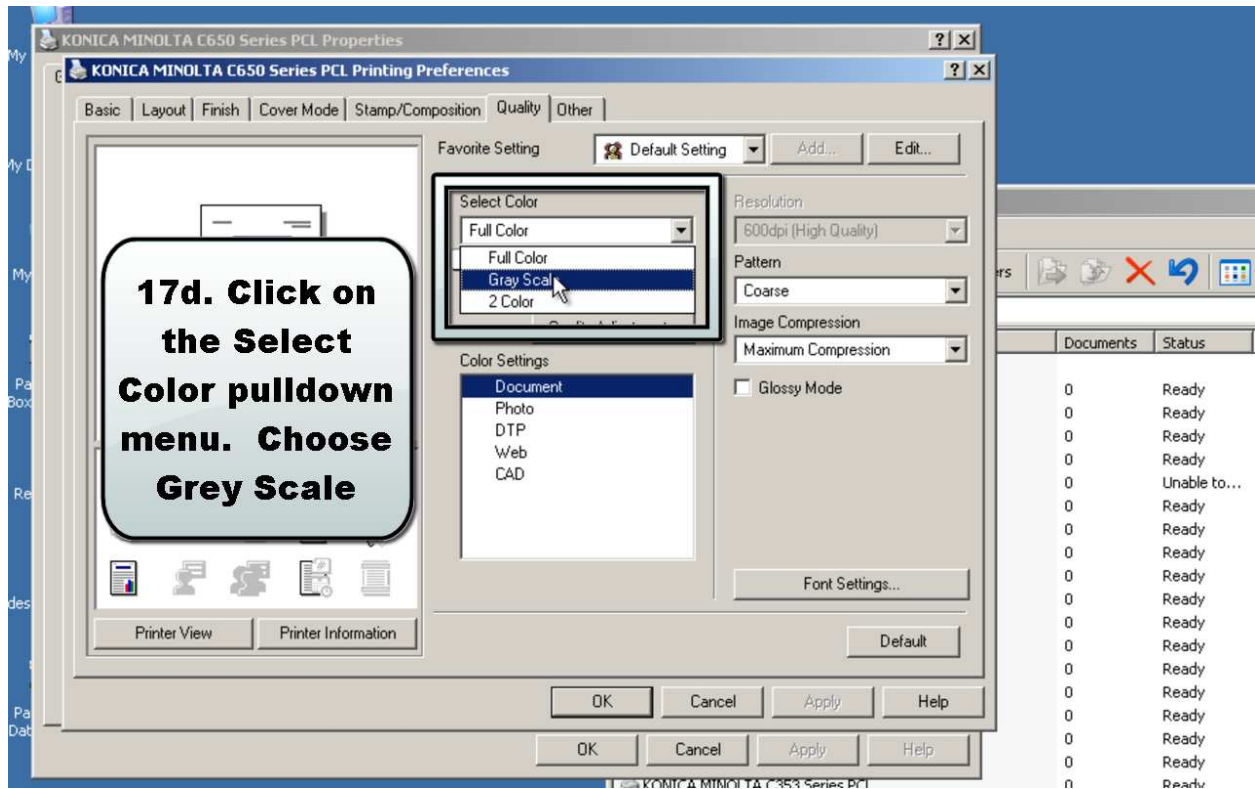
KONICA MINOLTA C650 Series PCL Properties ? X
KONICA MINOLTA C650 Series PCL Printing Preferences ? X

Basic | Layout | Finish | Cover Mode | Stamp/Composition | Quality | Other

Favorite Setting
Default Setting
Add...
Edit...

Select Color
Full Color
Full Color
Gray Scal
2 Color

Resolution
600dpi (High Quality)
Pattern
Coarse
Image Compression
Maximum Compression
Glossy Mode

Color Settings
Document
Photo
DTP
Web
CAD

Font Settings...

17d. Click on the Select Color pulldown menu. Choose Grey Scale

Printer View
Printer Information
Default

OK
Cancel
Apply
Help

OK
Cancel
Apply
Help

My
My D
My
Pa
Box
Re
des
Pa
Dat

rs

| Documents | Status |
|---|---|
| 0 | Ready |
| 0 | Ready |
| 0 | Ready |
| 0 | Ready |
| 0 | Unable to... |
| 0 | Ready |
| 0 | Ready |
| 0 | Ready |
| 0 | Ready |
| 0 | Ready |
| 0 | Ready |
| 0 | Ready |
| 0 | Ready |
| 0 | Ready |
| 0 | Ready |
| 0 | Ready |
| 0 | Ready |
| 0 | Ready |

KONICA MINOLTA C353 Series PCL